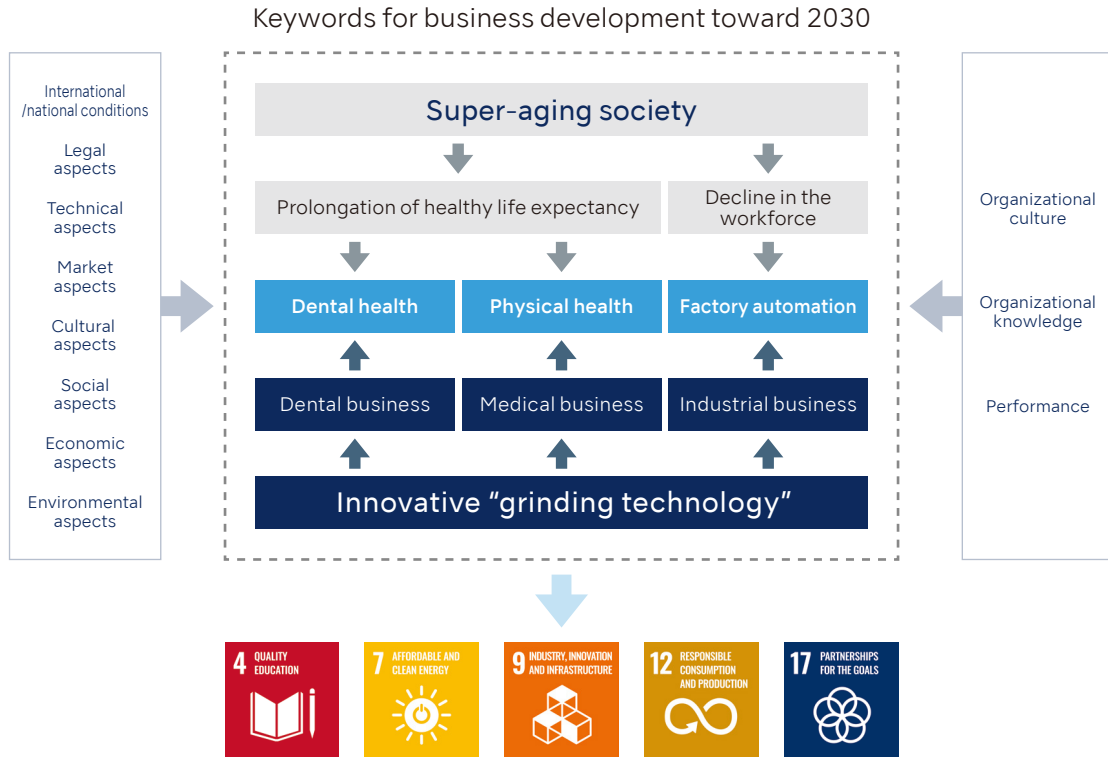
Keywords for business development toward 2030

International /national conditions

Legal aspects

Technical aspects

Market aspects

Cultural aspects

Social aspects

Economic aspects

Environmental aspects

Super-aging society

Prolongation of healthy life expectancy

Decline in the workforce

Dental health

Physical health

Factory automation

Dental business

Medical business

Industrial business

Innovative “grinding technology”

Organizational culture

Organizational knowledge

Performance

4 QUALITY EDUCATION

7 AFFORDABLE AND CLEAN ENERGY

9 INDUSTRY, INNOVATION AND INFRASTRUCTURE

12 RESPONSIBLE CONSUMPTION AND PRODUCTION

17 PARTNERSHIPS FOR THE GOALS